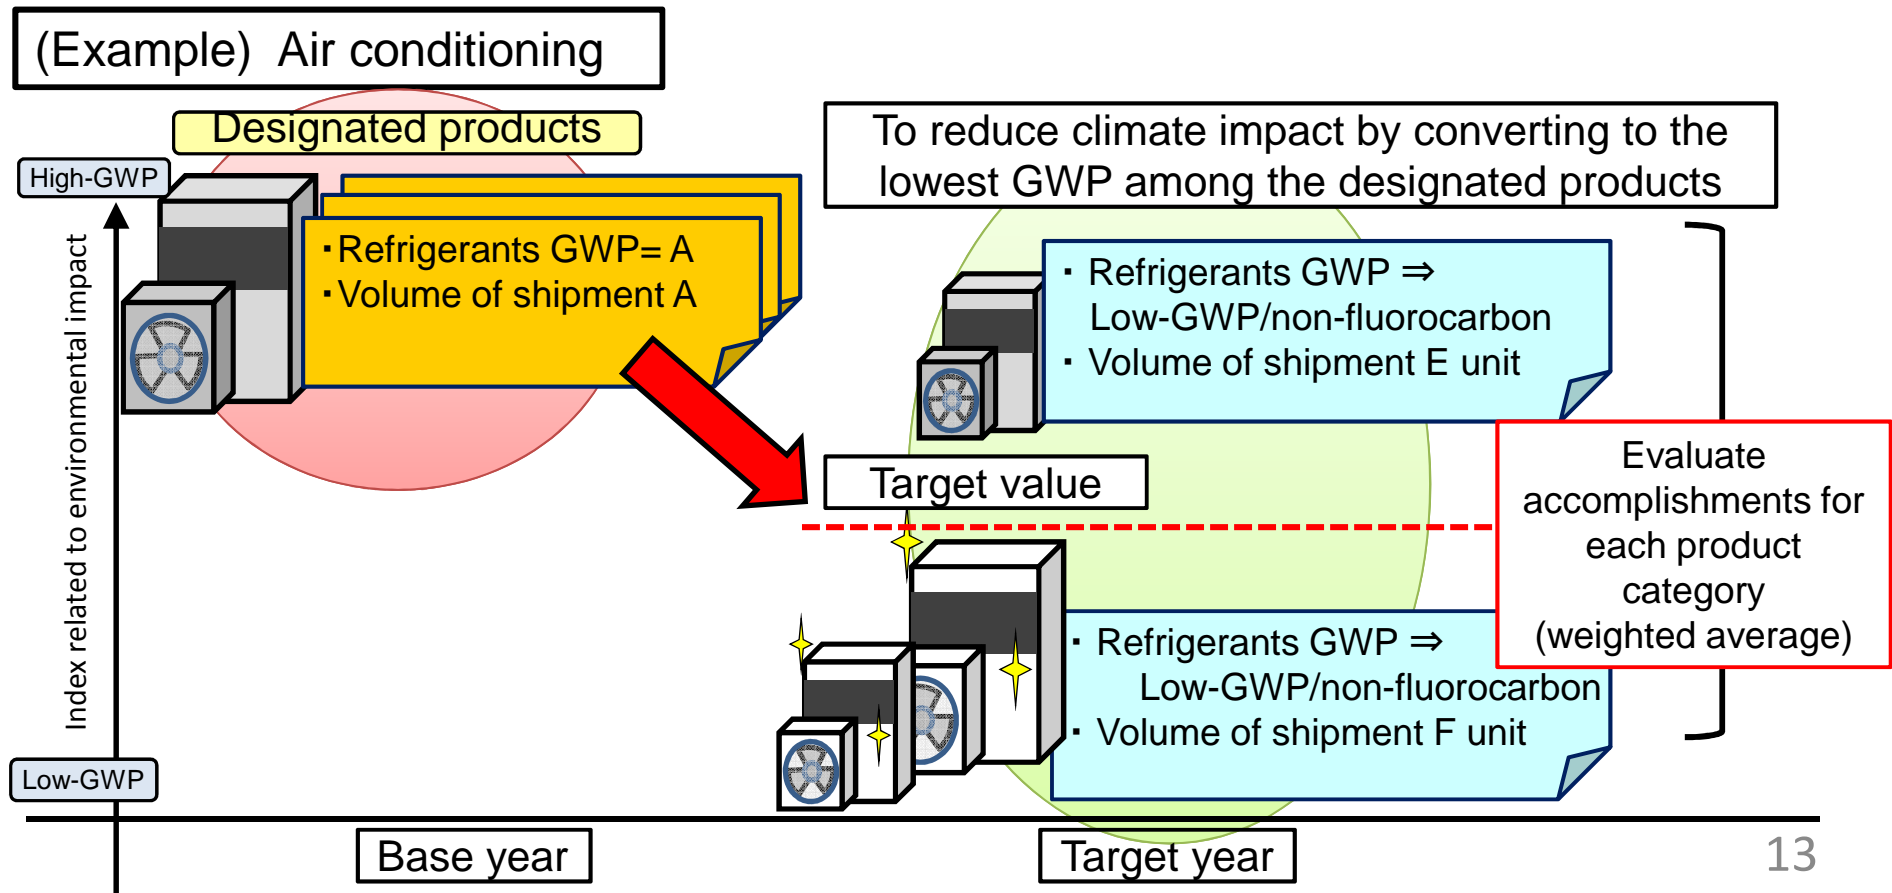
(Example) Air conditioning

Designated products

High-GWP

Index related to environmental impact

Low-GWP

・Refrigerants GWP= A
・Volume of shipment A

To reduce climate impact by converting to the lowest GWP among the designated products

・ Refrigerants GWP ⇒ Low-GWP/non-fluorocarbon
・ Volume of shipment E unit

Target value

Evaluate accomplishments for each product category (weighted average)

・ Refrigerants GWP ⇒ Low-GWP/non-fluorocarbon
・ Volume of shipment F unit

Base year

Target year

13